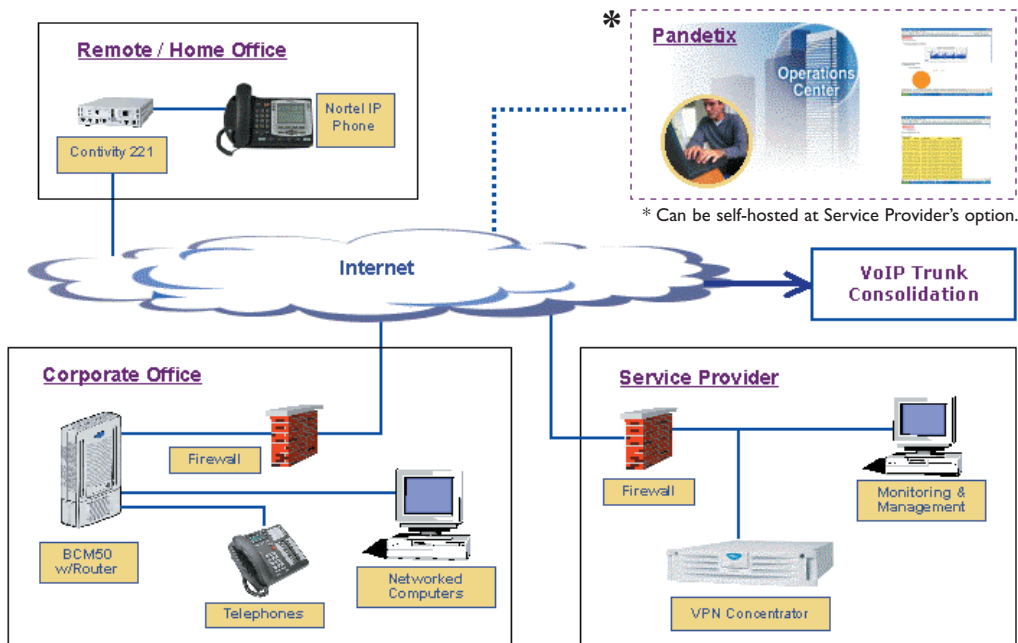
Remote / Home Office

Contivity 221

Nortel IP Phone

*

Pandetix

Operations Center

* Can be self-hosted at Service Provider's option.

Internet

VoIP Trunk Consolidation

Corporate Office

Firewall

BCM50 w/Router

Telephones

Networked Computers

Service Provider

Firewall

Monitoring & Management

VPN Concentrator